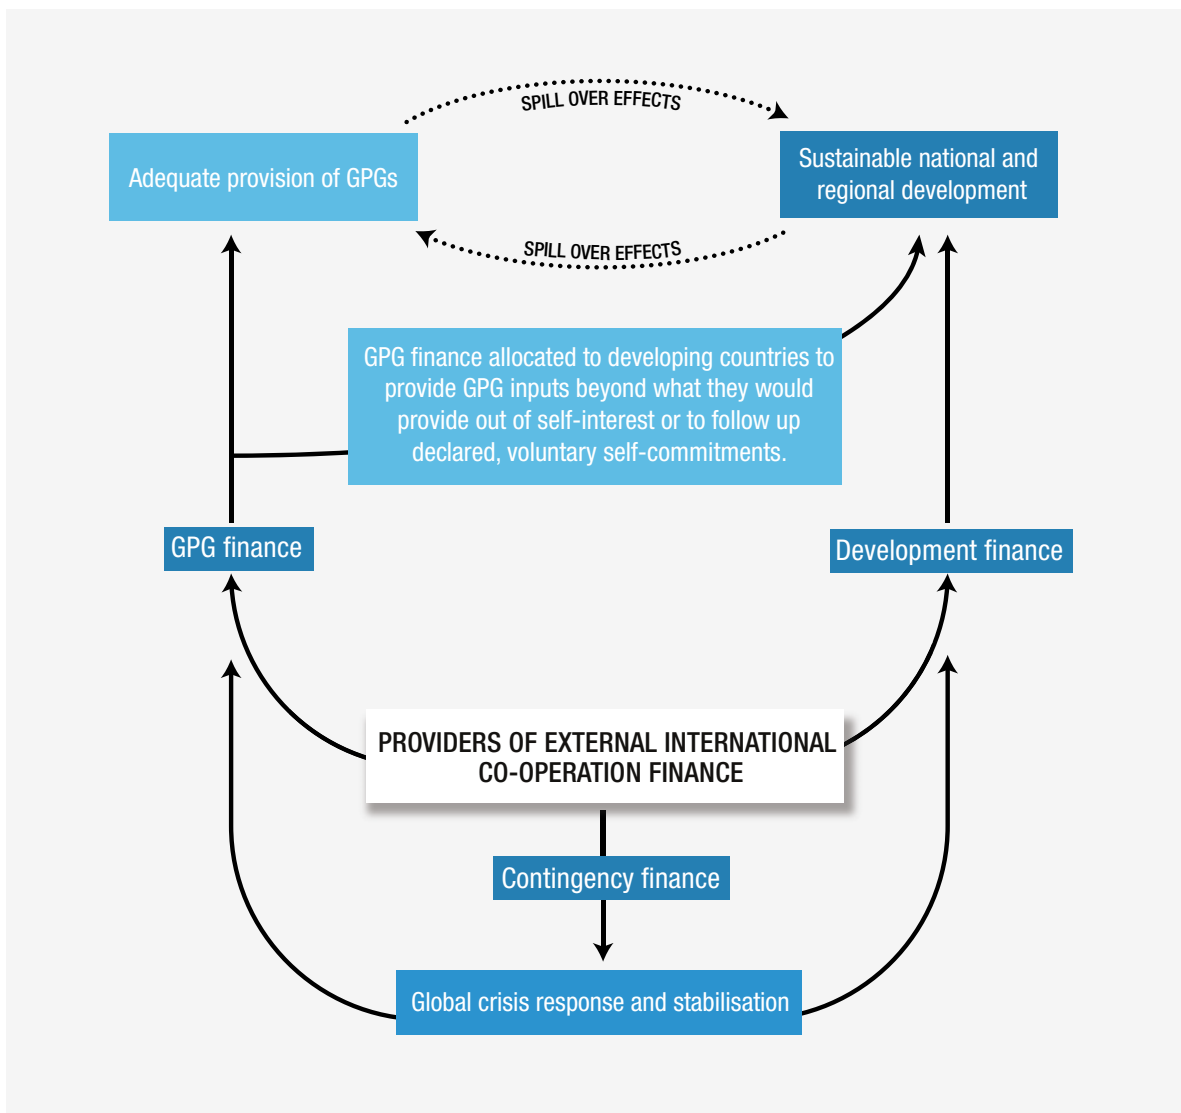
SPILL OVER EFFECTS

Adequate provision of GPGs

Sustainable national and regional development

SPILL OVER EFFECTS

GPG finance allocated to developing countries to provide GPG inputs beyond what they would provide out of self-interest or to follow up declared, voluntary self-commitments.

GPG finance

Development finance

PROVIDERS OF EXTERNAL INTERNATIONAL CO-OPERATION FINANCE

Contingency finance

Global crisis response and stabilisation